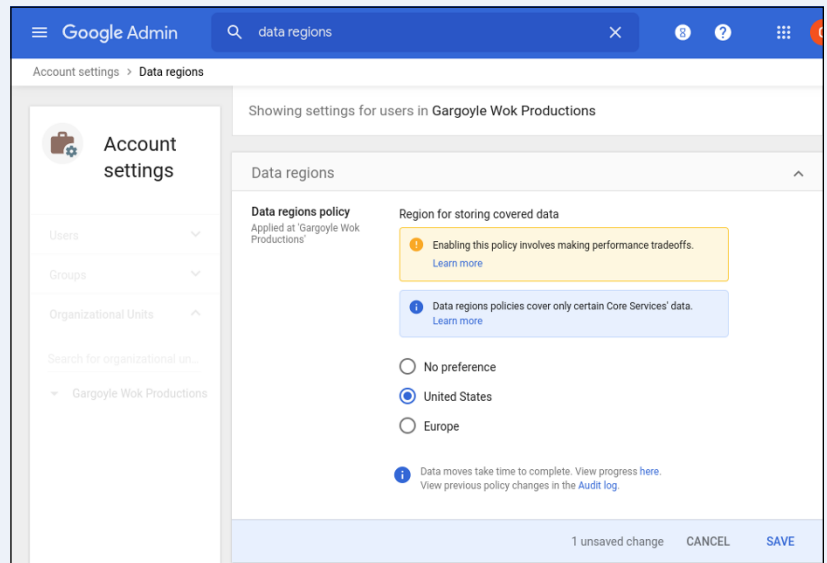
Google Admin

data regions

8

?

Account settings > Data regions

Account settings

Users

Groups

Organizational Units

Search for organizational un...

Gargoyle Wok Productions

Showing settings for users in Gargoyle Wok Productions

Data regions

Data regions policy
Applied at 'Gargoyle Wok Productions'

Region for storing covered data

Enabling this policy involves making performance tradeoffs.
Learn more

Data regions policies cover only certain Core Services' data.
Learn more

No preference

United States

Europe

Data moves take time to complete. View progress here.
View previous policy changes in the Audit log.

1 unsaved change CANCEL SAVE